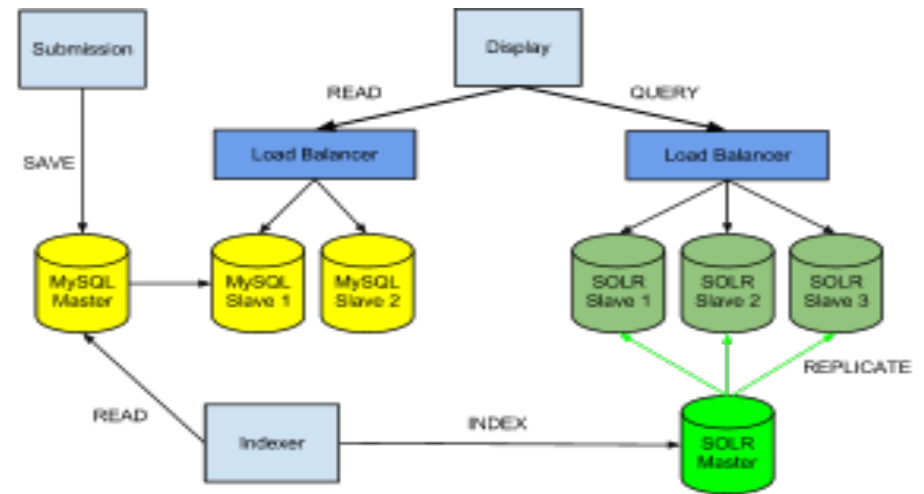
Submission

Display

READ

QUERY

SAVE

Load Balancer

Load Balancer

MySQL Master

MySQL Slave 1

MySQL Slave 2

SOLR Slave 1

SOLR Slave 2

SOLR Slave 3

REPLICATE

READ

Indexer

INDEX

SOLR Master